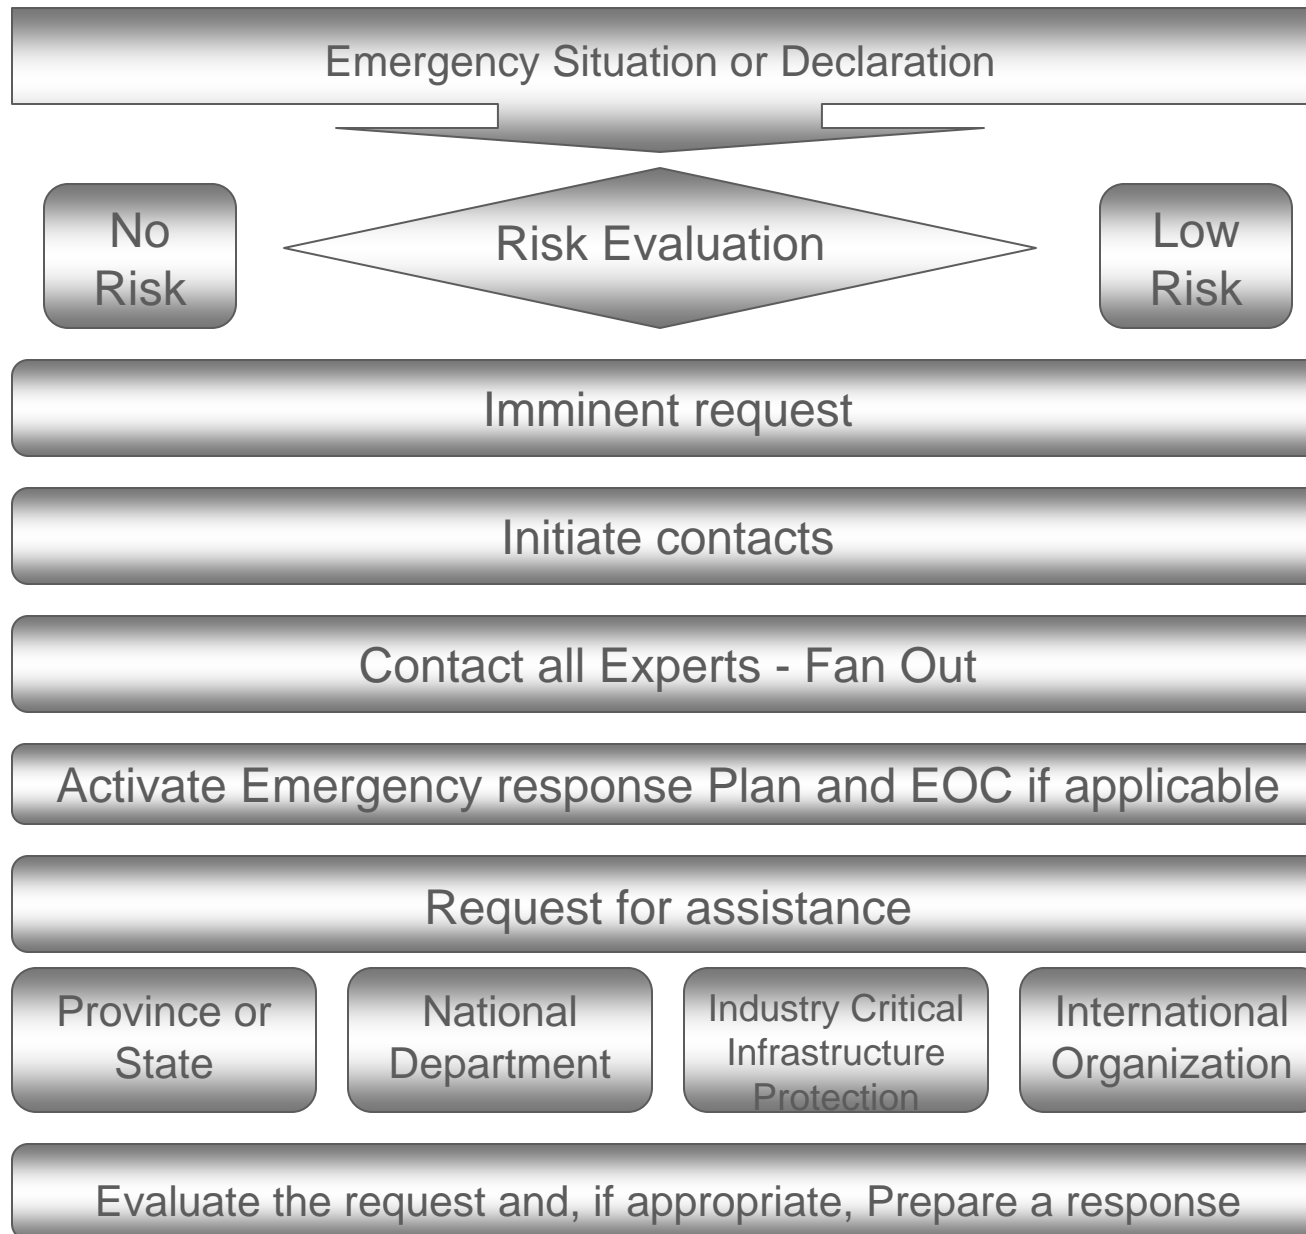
Emergency Situation or Declaration

No Risk

Risk Evaluation

Low Risk

Imminent request

Initiate contacts

Contact all Experts - Fan Out

Activate Emergency response Plan and EOC if applicable

Request for assistance

Province or State

National Department

Industry Critical Infrastructure Protection

International Organization

Evaluate the request and, if appropriate, Prepare a response